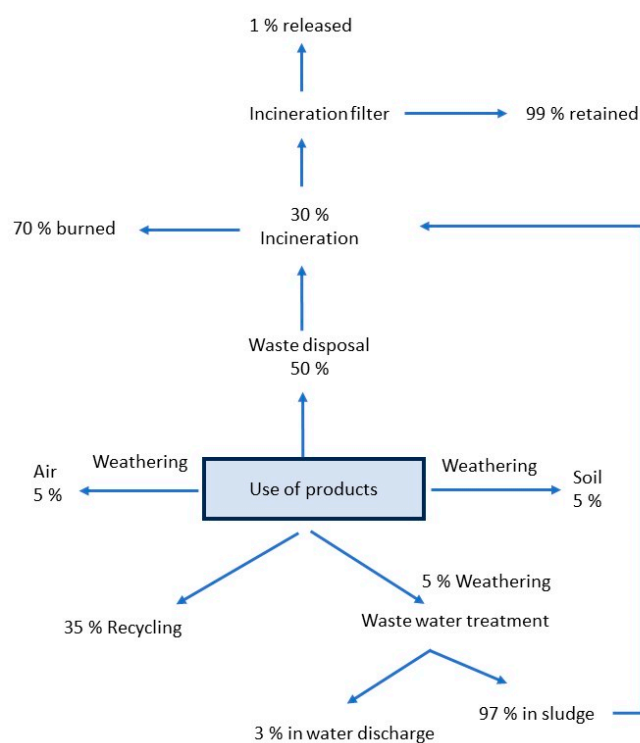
1 % released

Incineration filter

99 % retained

30 %
Incineration

70 % burned

Waste disposal
50 %

Weathering

Air
5 %

Use of products

Weathering

Soil
5 %

5 % Weathering

35 % Recycling

Waste water treatment

3 % in water discharge

97 % in sludge